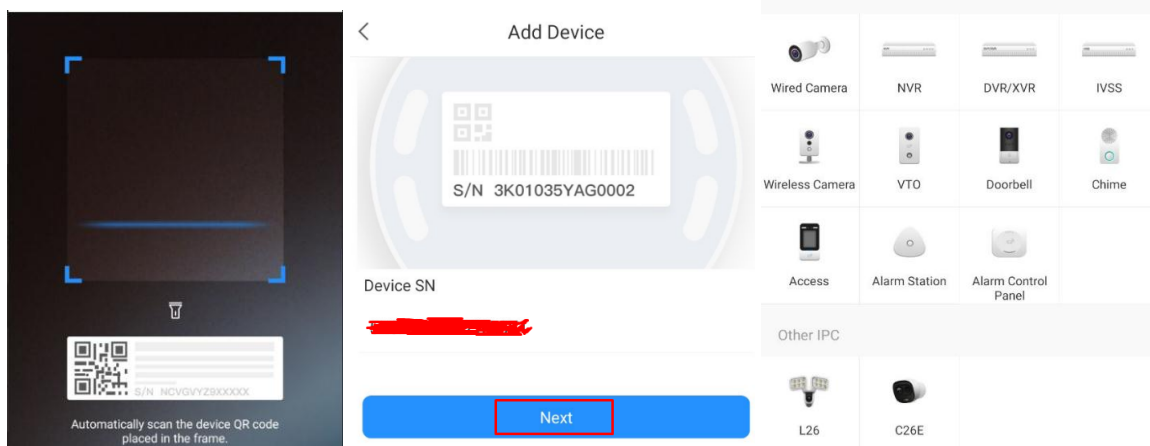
S/N NCVGVYZ9XXXXX

Automatically scan the device QR code placed in the frame.

Add Device

S/N 3K01035YAG0002

Device SN

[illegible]

Next

Wired Camera

NVR

DVR/XVR

IVSS

Wireless Camera

VTO

Doorbell

Chime

Access

Alarm Station

Alarm Control Panel

Other IPC

L26

C26E